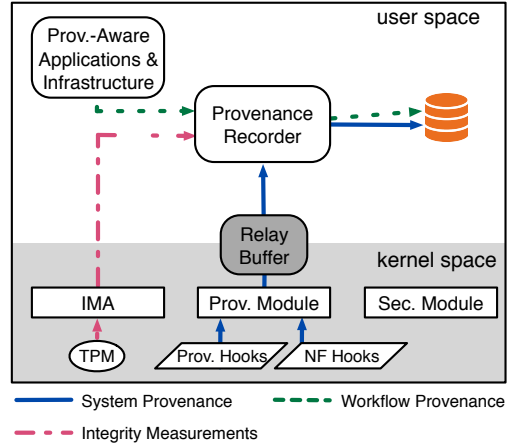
user space

Prov.-Aware Applications & Infrastructure

Provenance Recorder

Relay Buffer

kernel space

IMA

Prov. Module

Sec. Module

TPM

Prov. Hooks

NF Hooks

System Provenance

Workflow Provenance

Integrity Measurements